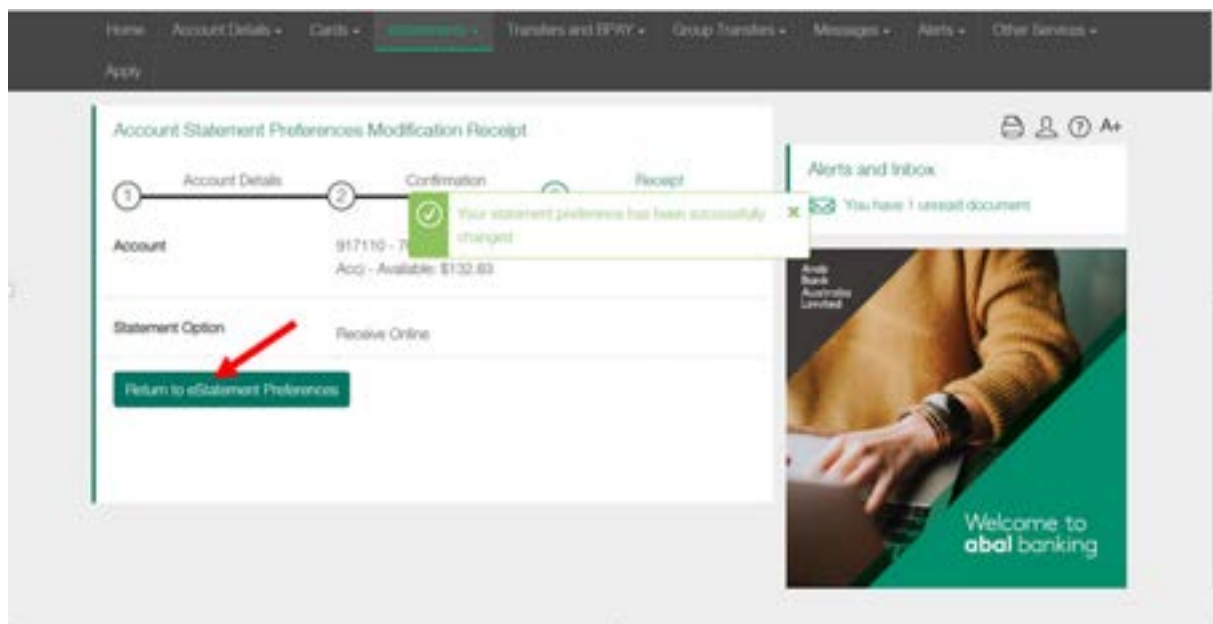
Home Account Details ▾ Cards ▾ Statements ▾ Transfers and BPAY ▾ Group Transfers ▾ Messages ▾ Alerts ▾ Other Services ▾ Apply

Account Statement Preferences Modification Receipt

1 Account Details 2 Confirmation 3 Receipt

Your statement preference has been successfully changed ×

Account 917110 - 7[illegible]
Acc) - Available: $132.83

Statement Option Receive Online

Return to eStatement Preferences

A+

Alerts and Inbox

You have 1 unread documents

Arab Bank Australia Limited

Welcome to abal banking